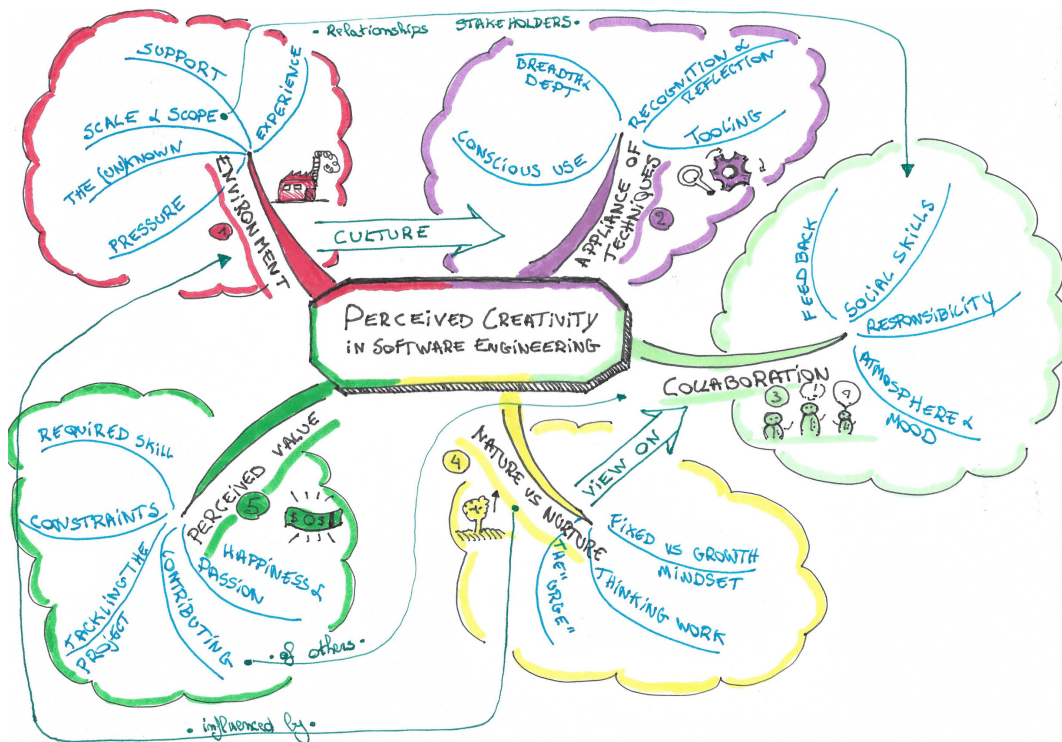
PERCEIVED CREATIVITY IN SOFTWARE ENGINEERING

ENVIRONMENT
1
SUPPORT
SCALE & SCOPE
THE UNKNOWN
PRESSURE
EXPERIENCE

CULTURE

• Relationships STAKEHOLDERS •

APPLIANCE OF TECHNIQUES
2
BREADTH & DEPT
CONSCIOUS USE
RECOGNITION & REFLECTION
TOOLING

COLLABORATION
3
FEEDBACK
SOCIAL SKILLS
RESPONSIBILITY
ATMOSPHERE & MOOD

NATURE VS NURTURE
4
VIEW ON
FIXED VS GROWTH MINDSET
THINKING WORK
THE "URGE"

PERCEIVED VALUE
5
$ 0 $
REQUIRED SKILL
CONSTRAINTS
TACKLING THE PROJECT
CONTRIBUTING
HAPPINESS & PASSION
• of others •

• influenced by •